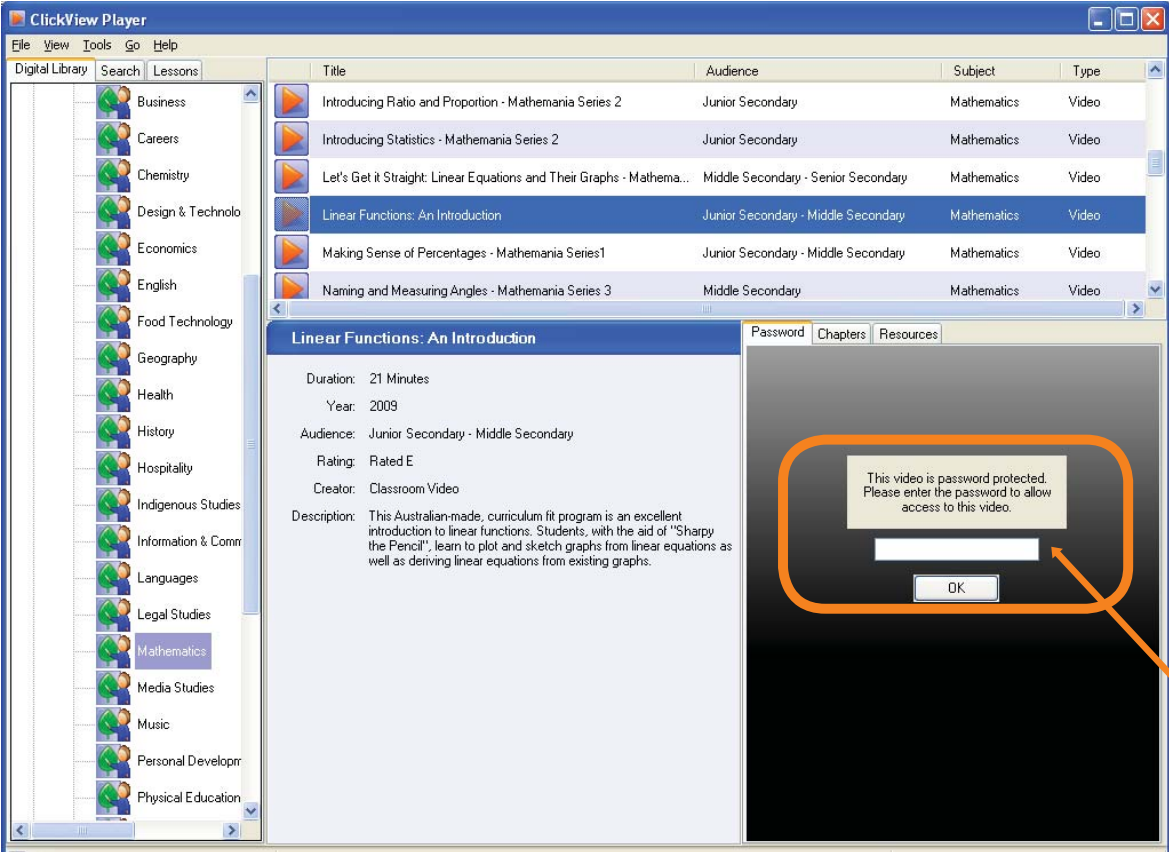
ClickView Player

File View Tools Go Help

Digital Library Search Lessons

Business
Careers
Chemistry
Design & Technolo
Economics
English
Food Technology
Geography
Health
History
Hospitality
Indigenous Studies
Information & Comm
Languages
Legal Studies
Mathematics
Media Studies
Music
Personal Developm
Physical Education

| Title | Audience | Subject | Type |
|---|---|---|---|
| Introducing Ratio and Proportion - Mathemania Series 2 | Junior Secondary | Mathematics | Video |
| Introducing Statistics - Mathemania Series 2 | Junior Secondary | Mathematics | Video |
| Let's Get it Straight: Linear Equations and Their Graphs - Mathema... | Middle Secondary - Senior Secondary | Mathematics | Video |
| Linear Functions: An Introduction | Junior Secondary - Middle Secondary | Mathematics | Video |
| Making Sense of Percentages - Mathemania Series1 | Junior Secondary - Middle Secondary | Mathematics | Video |
| Naming and Measuring Angles - Mathemania Series 3 | Middle Secondary | Mathematics | Video |

Linear Functions: An Introduction

Duration: 21 Minutes
Year: 2009
Audience: Junior Secondary - Middle Secondary
Rating: Rated E
Creator: Classroom Video
Description: This Australian-made, curriculum fit program is an excellent introduction to linear functions. Students, with the aid of "Sharpy the Pencil", learn to plot and sketch graphs from linear equations as well as deriving linear equations from existing graphs.

Password Chapters Resources

This video is password protected. Please enter the password to allow access to this video.

OK